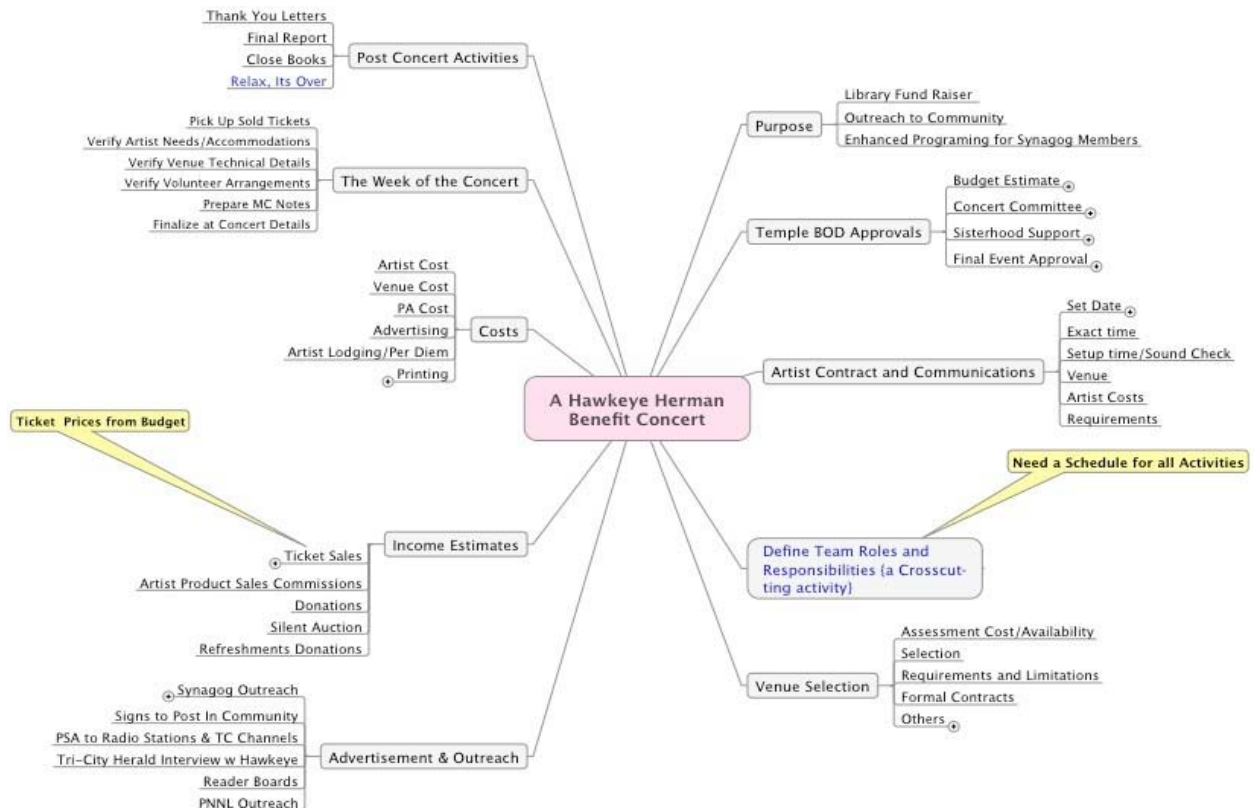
A Hawkeye Herman Benefit Concert

Post Concert Activities
Thank You Letters
Final Report
Close Books
Relax, Its Over

The Week of the Concert
Pick Up Sold Tickets
Verify Artist Needs/Accommodations
Verify Venue Technical Details
Verify Volunteer Arrangements
Prepare MC Notes
Finalize at Concert Details

Costs
Artist Cost
Venue Cost
PA Cost
Advertising
Artist Lodging/Per Diem
Printing

Ticket Prices from Budget

Income Estimates
Ticket Sales
Artist Product Sales Commissions
Donations
Silent Auction
Refreshments Donations

Advertisement & Outreach
Synagog Outreach
Signs to Post In Community
PSA to Radio Stations & TC Channels
Tri-City Herald Interview w Hawkeye
Reader Boards
PNNL Outreach

Purpose
Library Fund Raiser
Outreach to Community
Enhanced Programing for Synagog Members

Temple BOD Approvals
Budget Estimate
Concert Committee
Sisterhood Support
Final Event Approval

Artist Contract and Communications
Set Date
Exact time
Setup time/Sound Check
Venue
Artist Costs
Requirements

Need a Schedule for all Activities

Define Team Roles and Responsibilities (a Crosscutting activity)

Venue Selection
Assessment Cost/Availability
Selection
Requirements and Limitations
Formal Contracts
Others